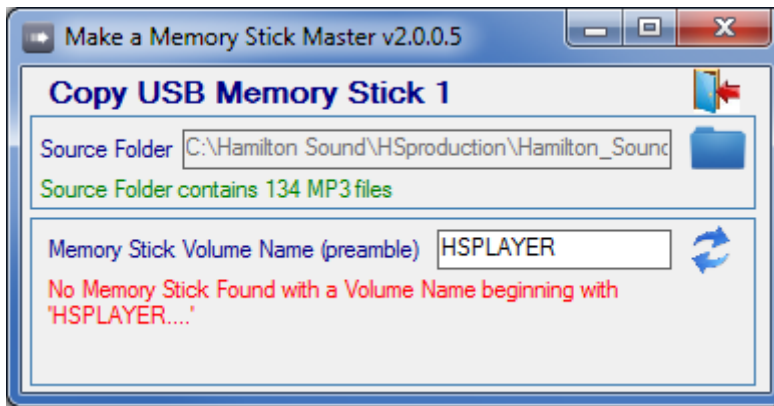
Make a Memory Stick Master v2.0.0.5

Copy USB Memory Stick 1

Source Folder C:\Hamilton Sound\HSproduction\Hamilton_Sounc

Source Folder contains 134 MP3 files

Memory Stick Volume Name (preamble) HSPLAYER

No Memory Stick Found with a Volume Name beginning with "HSPLAYER...."